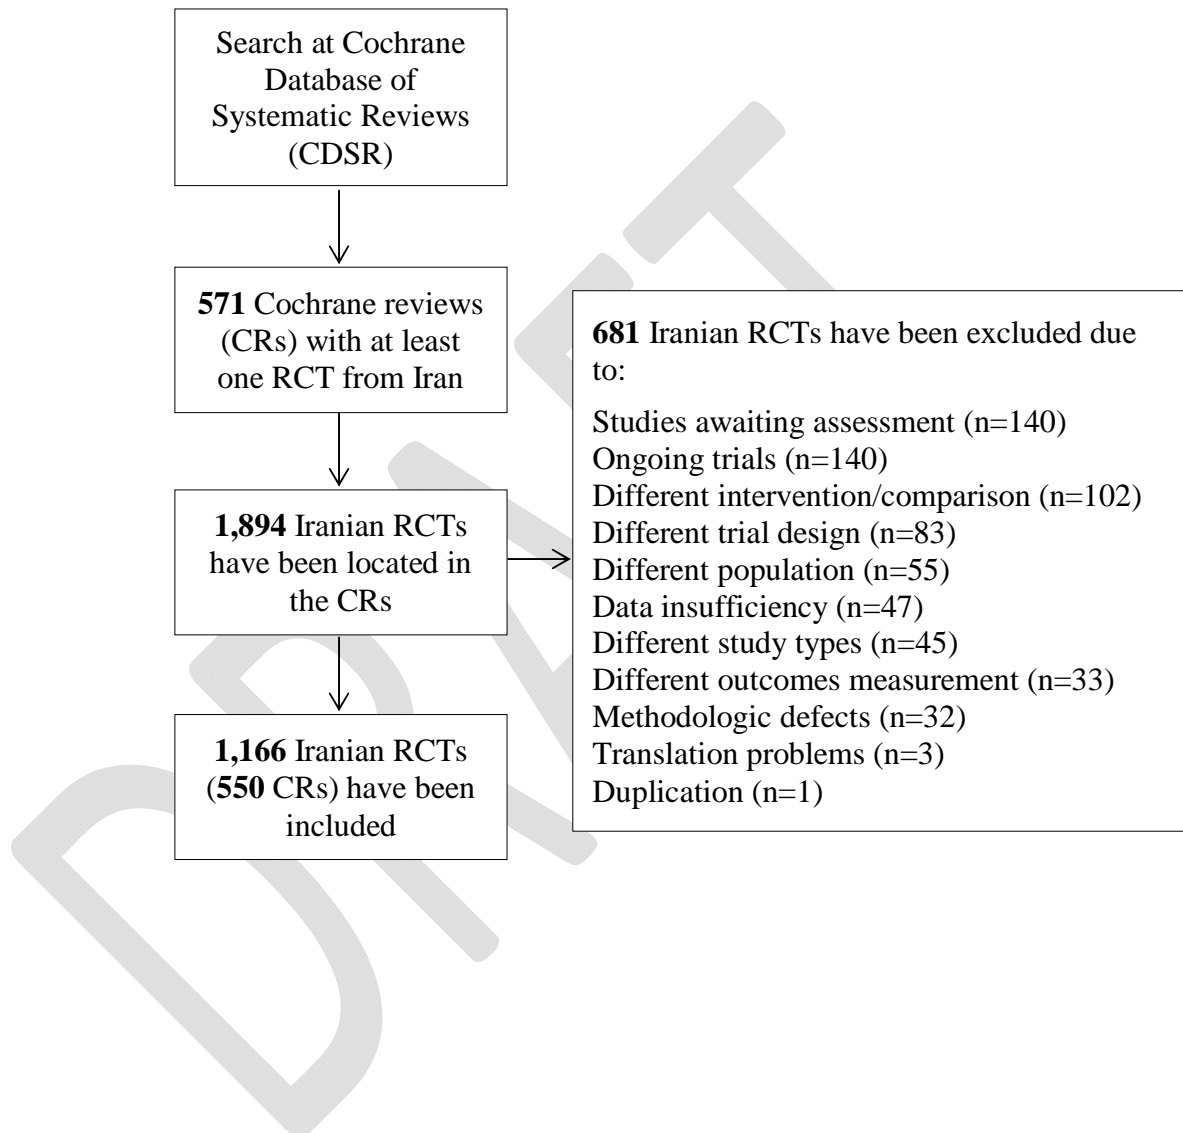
Search at Cochrane Database of Systematic Reviews (CDSR)

571 Cochrane reviews (CRs) with at least one RCT from Iran

1,894 Iranian RCTs have been located in the CRs

1,166 Iranian RCTs (550 CRs) have been included

681 Iranian RCTs have been excluded due to:

Studies awaiting assessment (n=140)
Ongoing trials (n=140)
Different intervention/comparison (n=102)
Different trial design (n=83)
Different population (n=55)
Data insufficiency (n=47)
Different study types (n=45)
Different outcomes measurement (n=33)
Methodologic defects (n=32)
Translation problems (n=3)
Duplication (n=1)

DRAFT